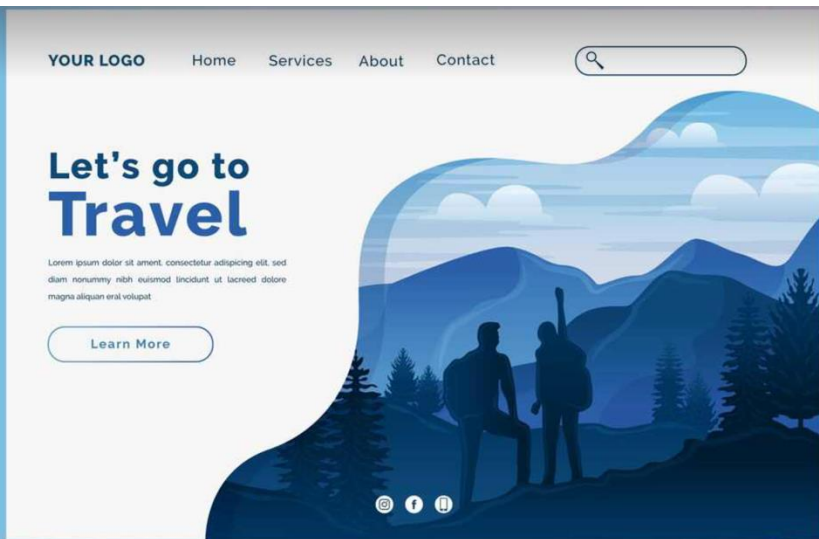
YOUR LOGO Home Services About Contact

Let's go to
Travel

Lorem ipsum dolor sit ament, consectetur adipiscing elit, sed diam nonummy nibh euismod tincidunt ut lacreed dolore magna aliquan eral volupat

Learn More